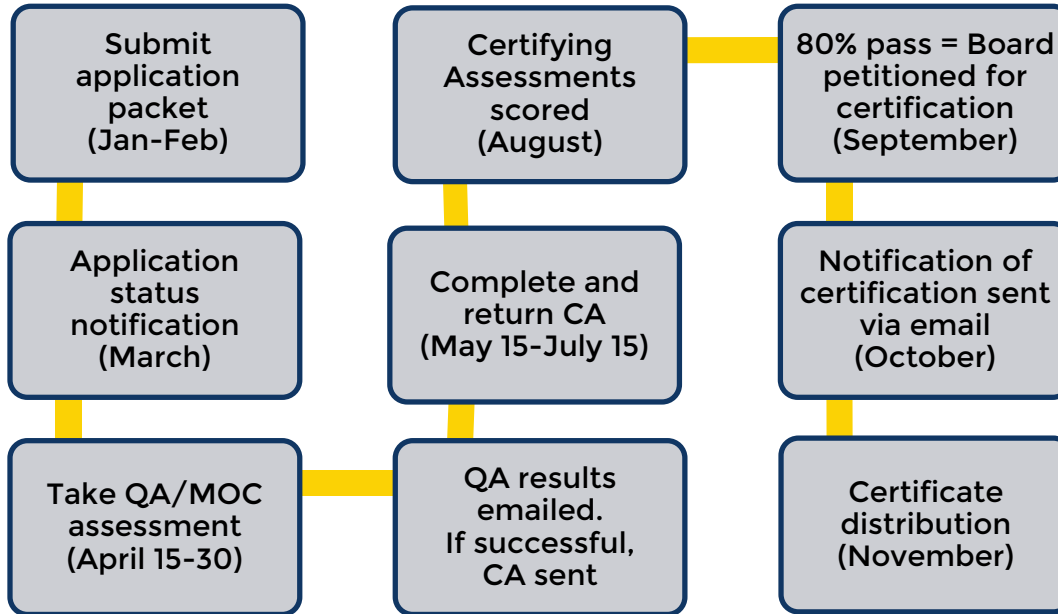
Submit application packet (Jan-Feb)

Application status notification (March)

Take QA/MOC assessment (April 15-30)

QA results emailed. If successful, CA sent

Complete and return CA (May 15-July 15)

Certifying Assessments scored (August)

80% pass = Board petitioned for certification (September)

Notification of certification sent via email (October)

Certificate distribution (November)